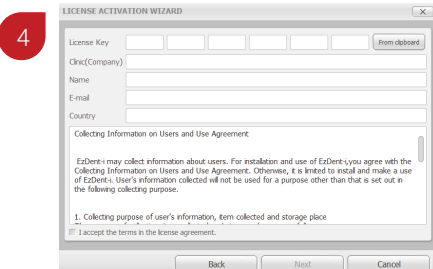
4

LICENSE ACTIVATION WIZARD

License Key

From clipboard

Clinic(Company)

Name

E-mail

Country

Collecting Information on Users and Use Agreement

EzDent-i may collect information about users. For installation and use of EzDent-i,you agree with the Collecting Information on Users and Use Agreement. Otherwise, it is limited to install and make a use of EzDent-i. User's information collected will not be used for a purpose other than that is set out in the following collecting purpose.

1. Collecting purpose of user's information, item collected and storage place

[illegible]

I accept the terms in the license agreement.

Back

Next

Cancel